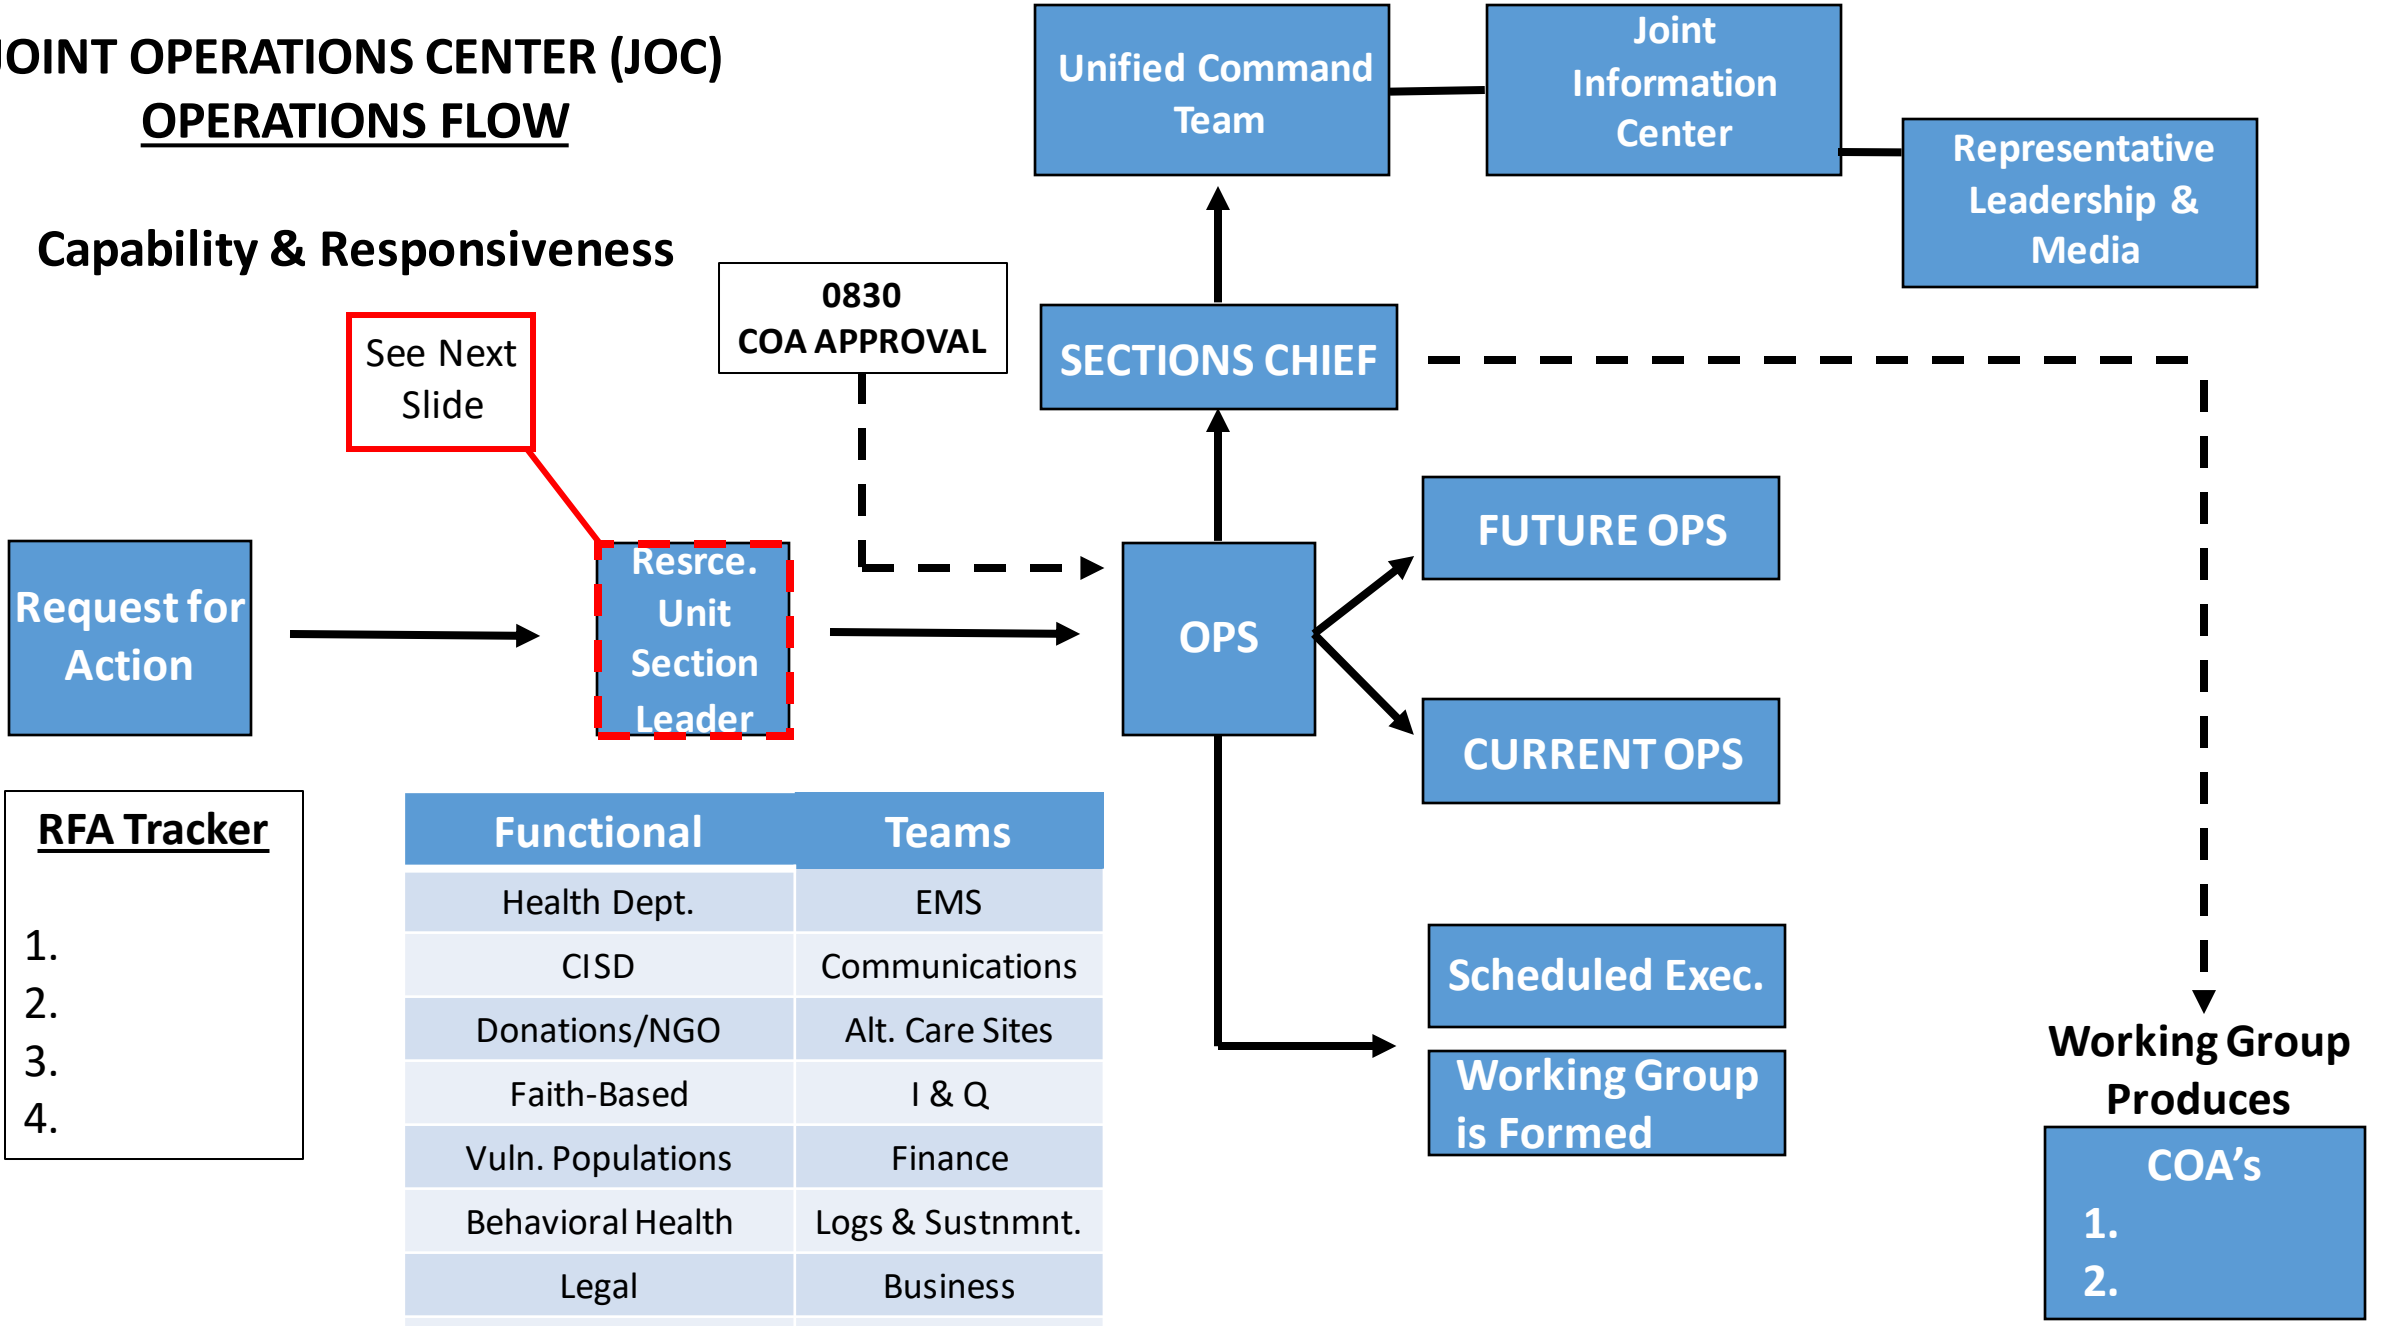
OINT OPERATIONS CENTER (JOC)
OPERATIONS FLOW

Capability & Responsiveness

Unified Command Team

Joint Information Center

Representative Leadership & Media

0830
COA APPROVAL

SECTIONS CHIEF

See Next Slide

Request for Action

Resrce. Unit Section Leader

OPS

FUTURE OPS

CURRENT OPS

Scheduled Exec.

Working Group is Formed

Working Group Produces

COA's
1.
2.

RFA Tracker

1.
2.
3.
4.

| Functional | Teams |
|---|---|
| Health Dept. | EMS |
| CISD | Communications |
| Donations/NGO | Alt. Care Sites |
| Faith-Based | I & Q |
| Vuln. Populations | Finance |
| Behavioral Health | Logs & Sustnmnt. |
| Legal | Business |